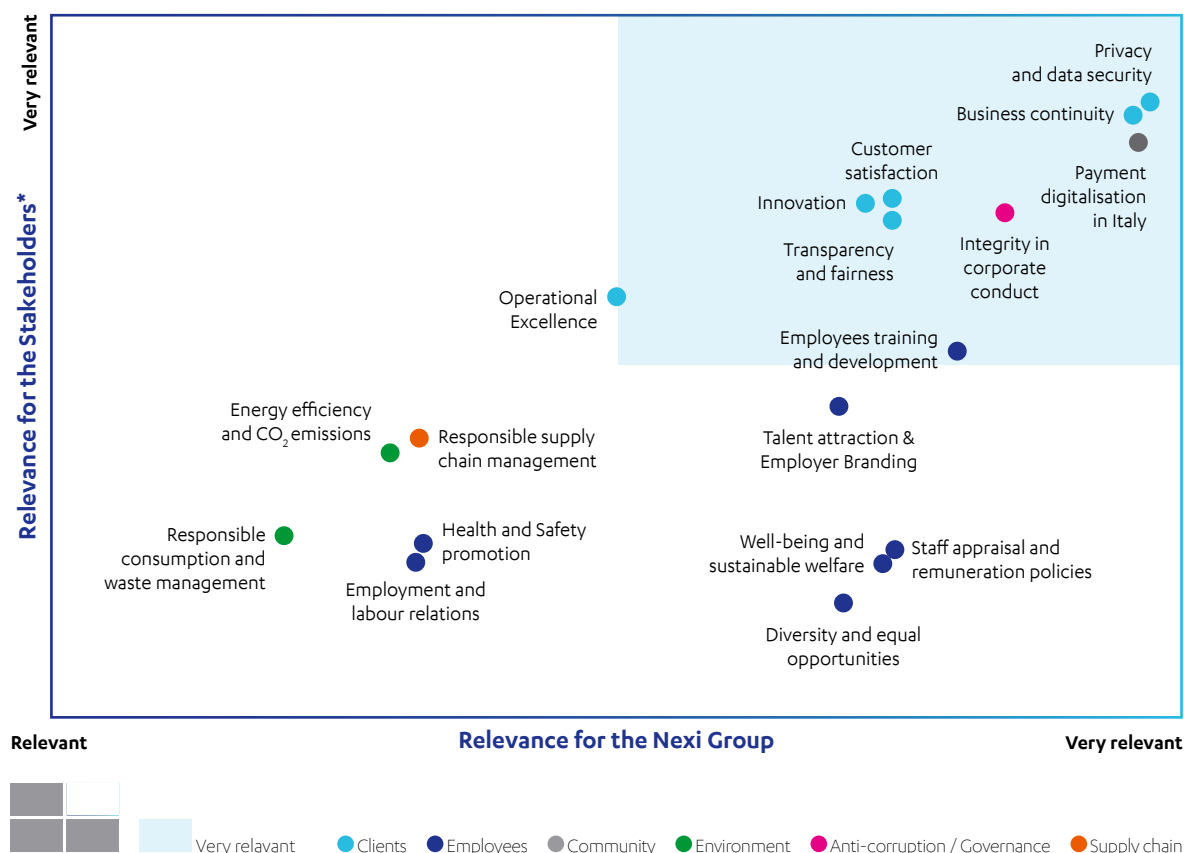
Very relevant

Relevance for the Stakeholders*

Privacy and data security

Business continuity

Payment digitalisation in Italy

Customer satisfaction

Innovation

Transparency and fairness

Integrity in corporate conduct

Operational Excellence

Employees training and development

Energy efficiency and $CO_2$ emissions

Responsible supply chain management

Talent attraction & Employer Branding

Responsible consumption and waste management

Health and Safety promotion

Employment and labour relations

Well-being and sustainable welfare

Staff appraisal and remuneration policies

Diversity and equal opportunities

Relevant

Relevance for the Nexi Group

Very relevant

Very relavant

Clients

Employees

Community

Environment

Anti-corruption / Governance

Supply chain